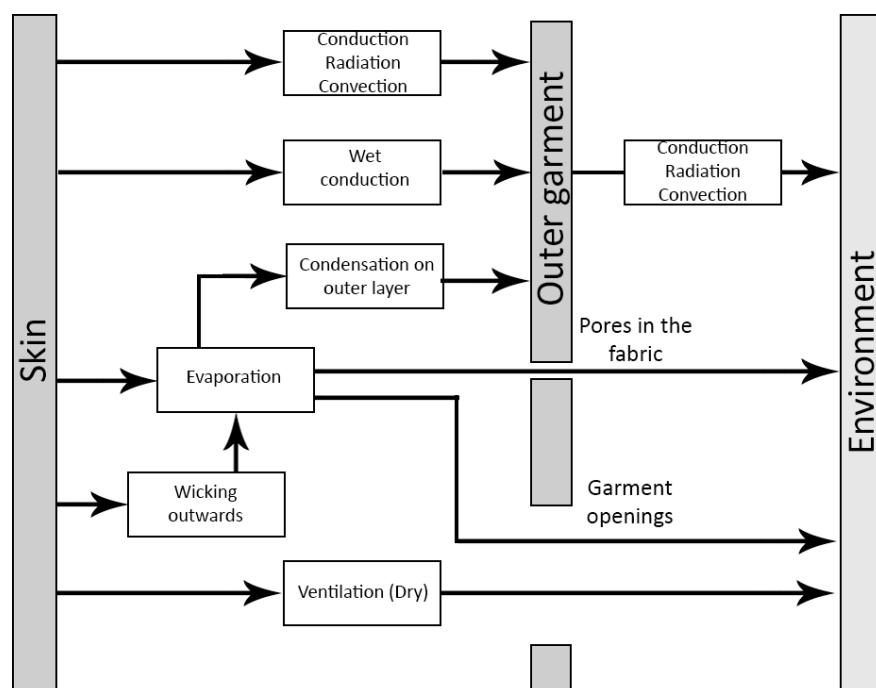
Skin

Conduction
Radiation
Convection

Wet conduction

Condensation on outer layer

Evaporation

Wicking outwards

Ventilation (Dry)

Outer garment

Conduction
Radiation
Convection

Pores in the fabric

Garment openings

Environment